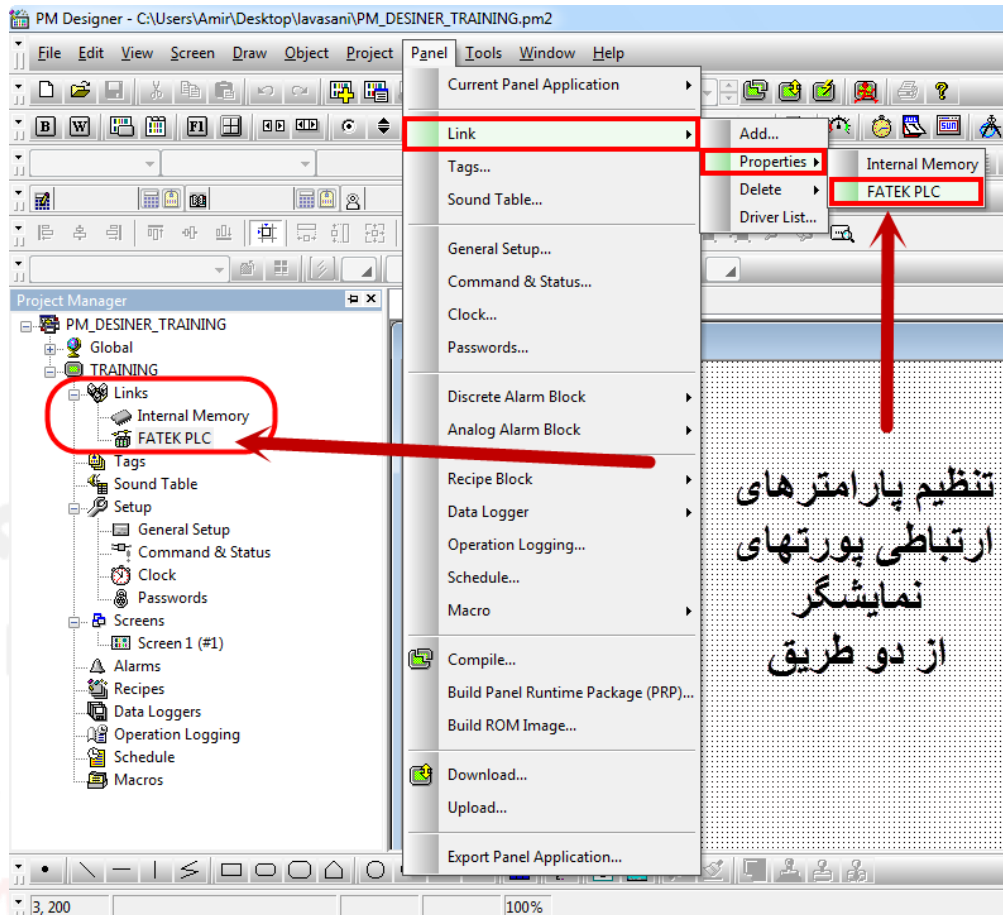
PM Designer - C:\Users\Amir\Desktop\lavasani\PM_DESINER_TRAINING.pm2

File Edit View Screen Draw Object Project Panel Tools Window Help

Current Panel Application
Link
Tags...
Sound Table...
General Setup...
Command & Status...
Clock...
Passwords...
Discrete Alarm Block
Analog Alarm Block
Recipe Block
Data Logger
Operation Logging...
Schedule...
Macro
Compile...
Build Panel Runtime Package (PRP)...
Build ROM Image...
Download...
Upload...
Export Panel Application...

Add...
Properties
Delete
Driver List...

Internal Memory
FATEK PLC

Project Manager
PM_DESINER_TRAINING
Global
TRAINING
Links
Internal Memory
FATEK PLC
Tags
Sound Table
Setup
General Setup
Command & Status
Clock
Passwords
Screens
Screen 1 (#1)
Alarms
Recipes
Data Loggers
Operation Logging
Schedule
Macros

تنظیم پارامترهای ارتباطی پورتهای نمایشگر از دو طریق

3, 200
100%